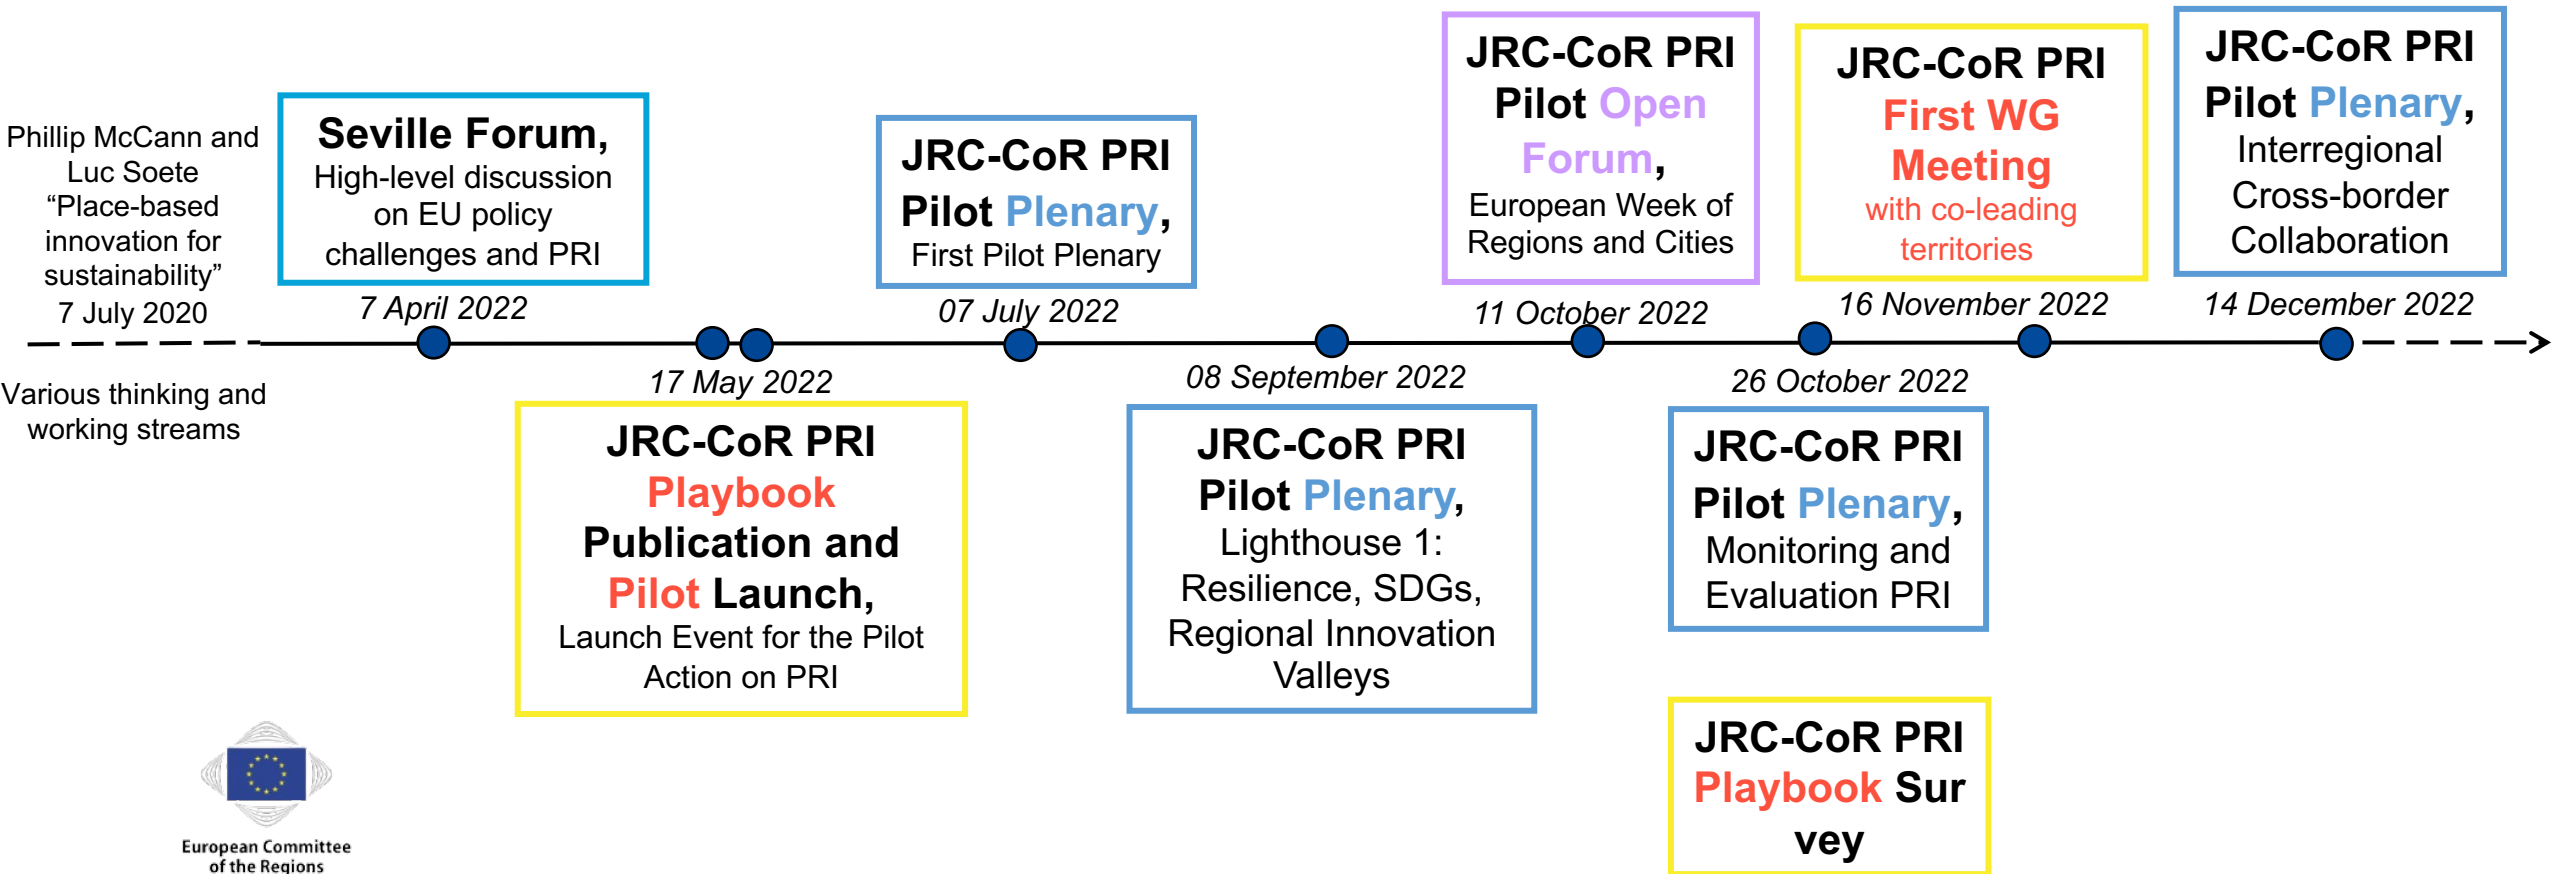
Phillip McCann and Luc Soete “Place-based innovation for sustainability” 7 July 2020

Seville Forum, High-level discussion on EU policy challenges and PRI

7 April 2022

JRC-CoR PRI Pilot Plenary, First Pilot Plenary

07 July 2022

JRC-CoR PRI Pilot Open Forum, European Week of Regions and Cities

11 October 2022

JRC-CoR PRI First WG Meeting with co-leading territories

16 November 2022

JRC-CoR PRI Pilot Plenary, Interregional Cross-border Collaboration

14 December 2022

Various thinking and working streams

17 May 2022

JRC-CoR PRI Playbook Publication and Pilot Launch, Launch Event for the Pilot Action on PRI

08 September 2022

JRC-CoR PRI Pilot Plenary, Lighthouse 1: Resilience, SDGs, Regional Innovation Valleys

26 October 2022

JRC-CoR PRI Pilot Plenary, Monitoring and Evaluation PRI

JRC-CoR PRI Playbook Survey

European Committee of the Regions